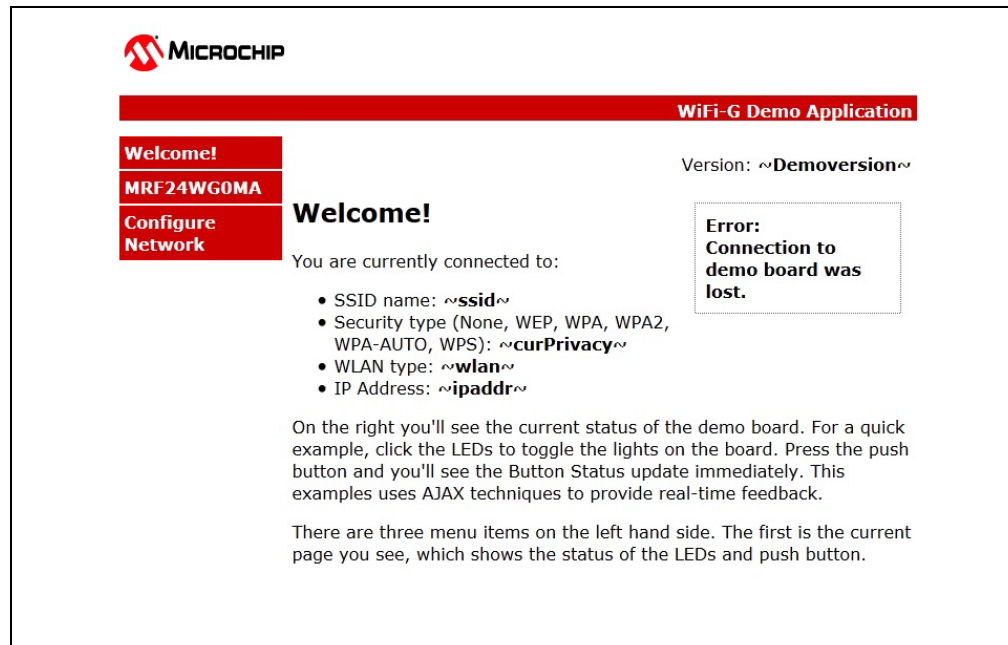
MICROCHIP

WiFi-G Demo Application

Welcome!

MRF24WG0MA

Configure Network

Version: ~Demoversion~

Welcome!

Error: Connection to demo board was lost.

You are currently connected to:

• SSID name: ~ssid~
• Security type (None, WEP, WPA, WPA2, WPA-AUTO, WPS): ~curPrivacy~
• WLAN type: ~wlan~
• IP Address: ~ipaddr~

On the right you'll see the current status of the demo board. For a quick example, click the LEDs to toggle the lights on the board. Press the push button and you'll see the Button Status update immediately. This examples uses AJAX techniques to provide real-time feedback.

There are three menu items on the left hand side. The first is the current page you see, which shows the status of the LEDs and push button.